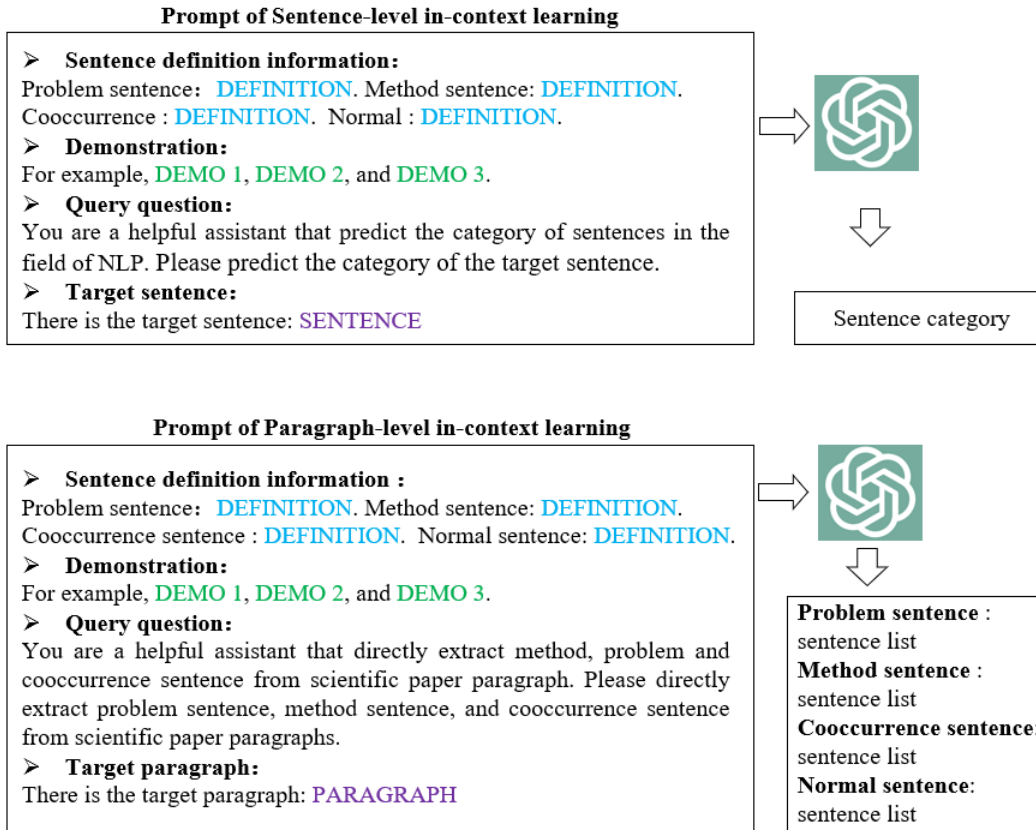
Prompt of Sentence-level in-context learning

➢ Sentence definition information：
Problem sentence：DEFINITION. Method sentence: DEFINITION. Cooccurrence : DEFINITION. Normal : DEFINITION.
➢ Demonstration：
For example, DEMO 1, DEMO 2, and DEMO 3.
➢ Query question：
You are a helpful assistant that predict the category of sentences in the field of NLP. Please predict the category of the target sentence.
➢ Target sentence：
There is the target sentence: SENTENCE

Sentence category

Prompt of Paragraph-level in-context learning

➢ Sentence definition information：
Problem sentence：DEFINITION. Method sentence: DEFINITION. Cooccurrence sentence : DEFINITION. Normal sentence: DEFINITION.
➢ Demonstration：
For example, DEMO 1, DEMO 2, and DEMO 3.
➢ Query question：
You are a helpful assistant that directly extract method, problem and cooccurrence sentence from scientific paper paragraph. Please directly extract problem sentence, method sentence, and cooccurrence sentence from scientific paper paragraphs.
➢ Target paragraph：
There is the target paragraph: PARAGRAPH

Problem sentence : sentence list
Method sentence : sentence list
Cooccurrence sentence: sentence list
Normal sentence: sentence list